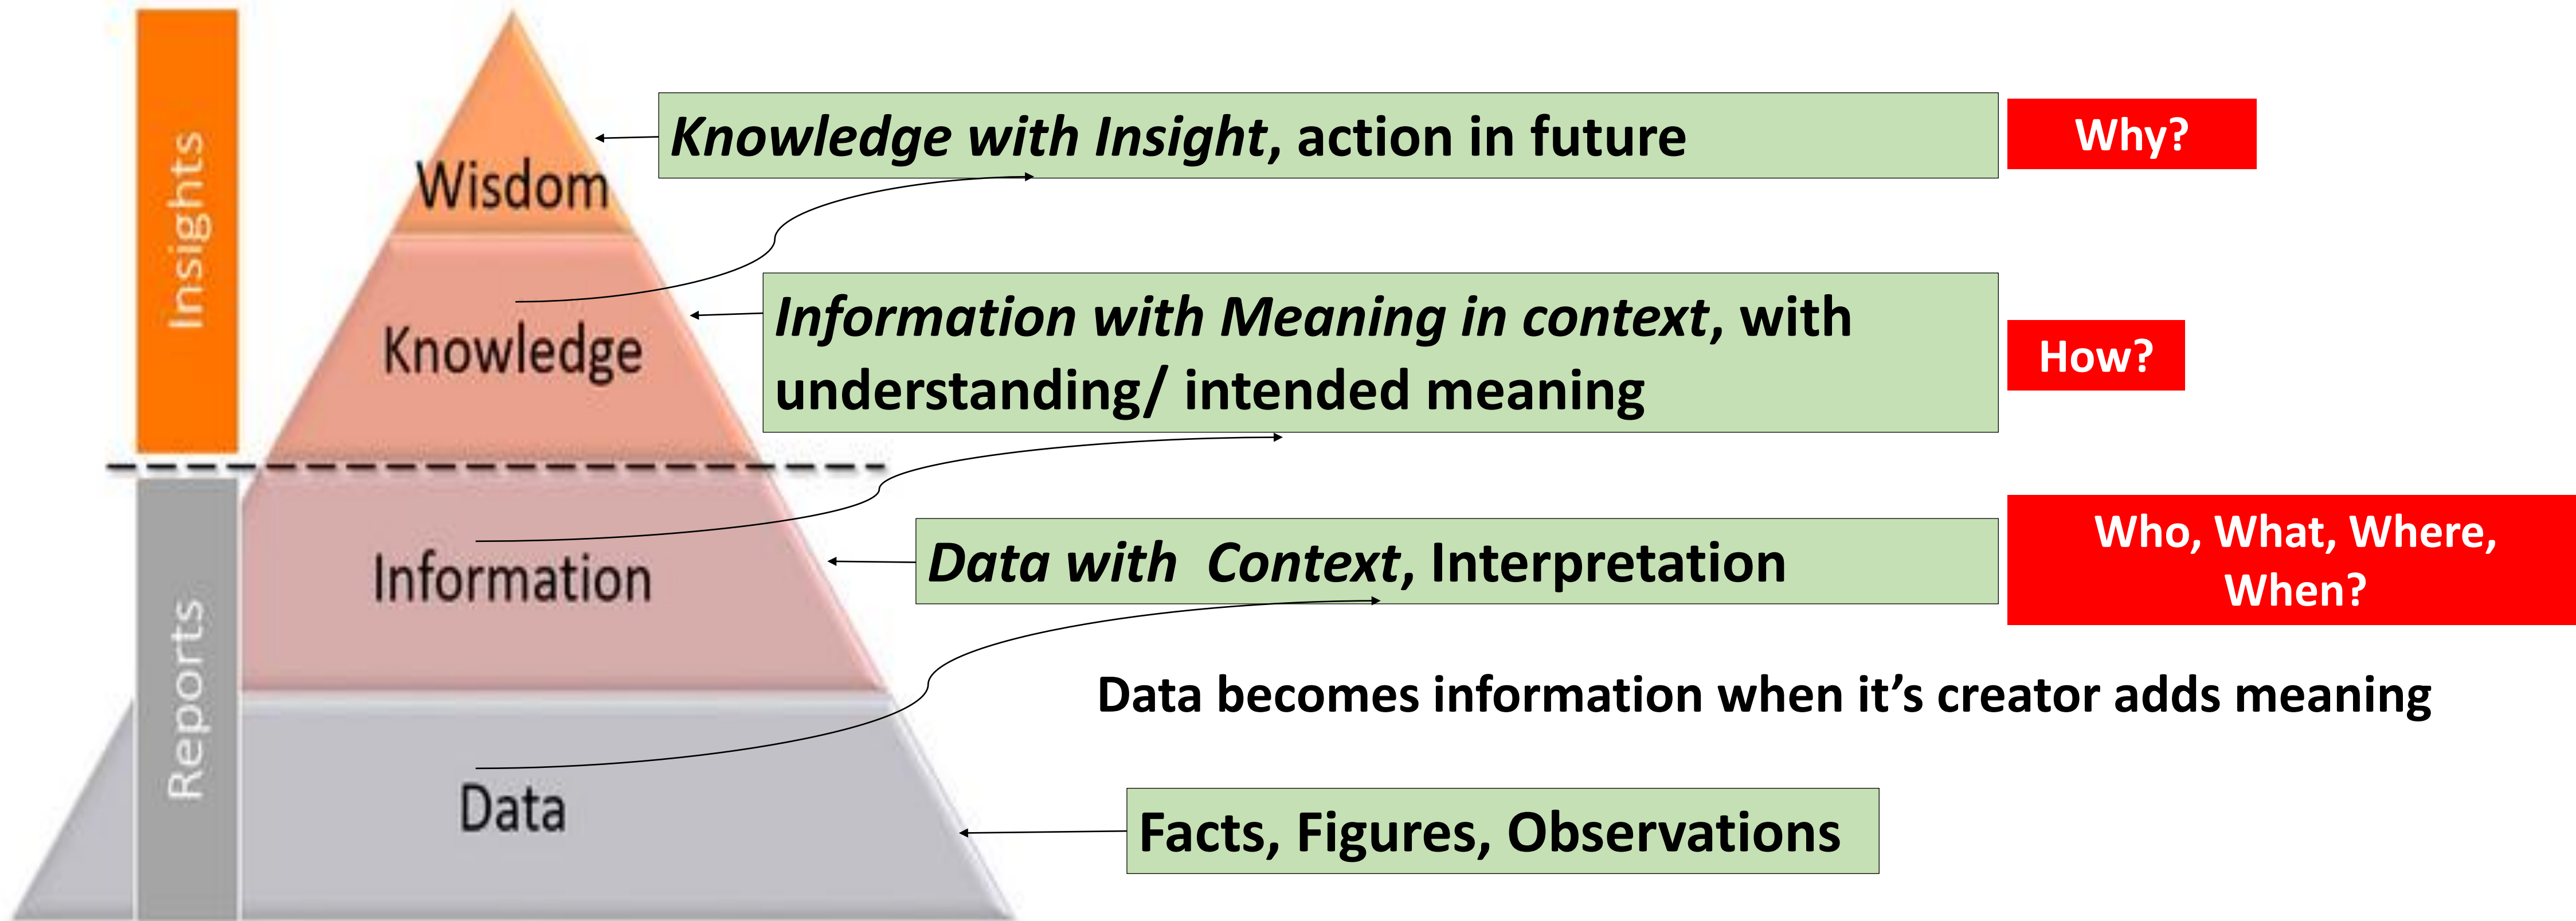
Insights

Reports

Wisdom

Knowledge

Information

Data

*Knowledge with Insight*, action in future

Why?

*Information with Meaning in context*, with understanding/ intended meaning

How?

*Data with Context*, Interpretation

Who, What, Where, When?

Data becomes information when it's creator adds meaning

Facts, Figures, Observations